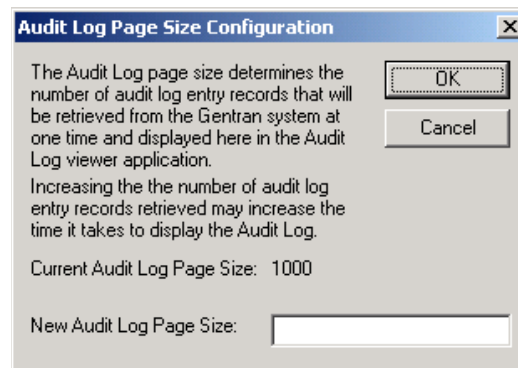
Audit Log Page Size Configuration

X

The Audit Log page size determines the number of audit log entry records that will be retrieved from the Gentran system at one time and displayed here in the Audit Log viewer application.

Increasing the the number of audit log entry records retrieved may increase the time it takes to display the Audit Log.

OK

Cancel

Current Audit Log Page Size: 1000

New Audit Log Page Size: